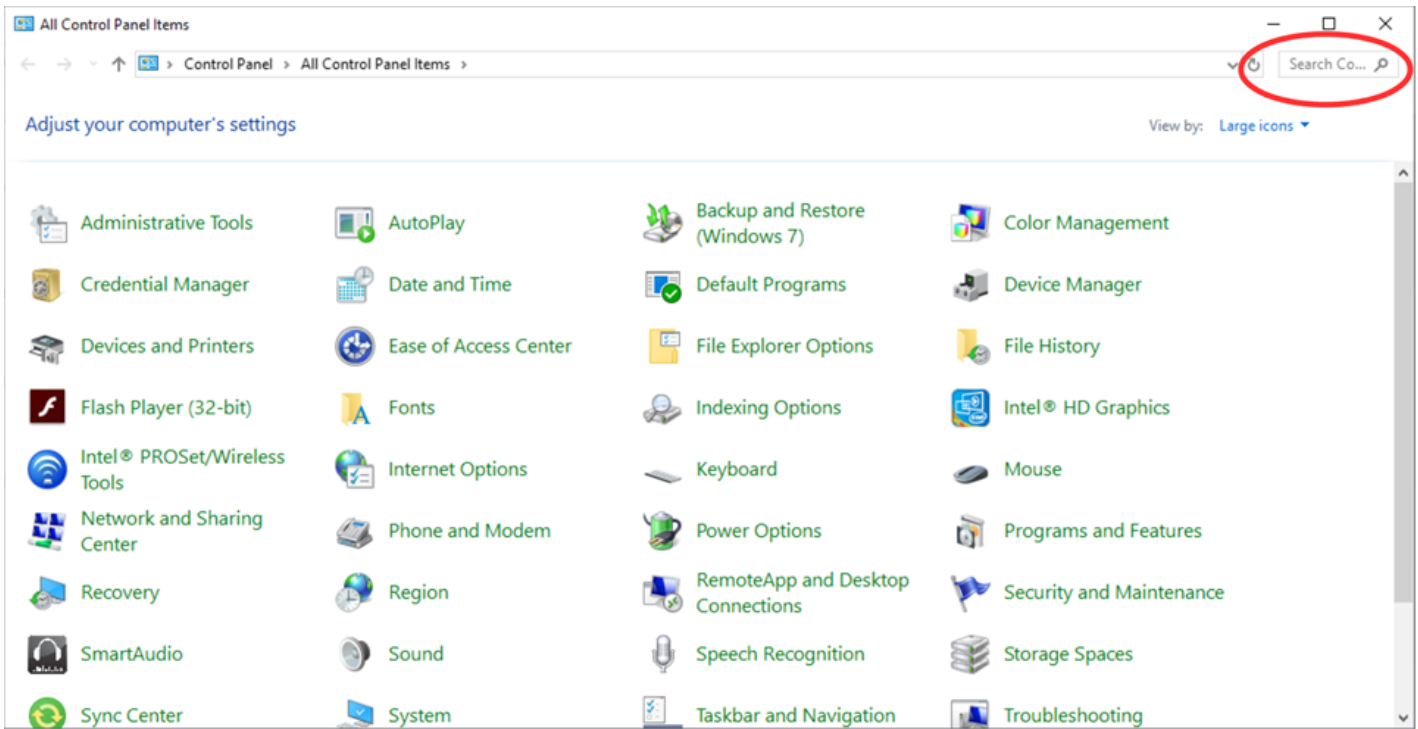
All Control Panel Items

> Control Panel > All Control Panel Items >

Search Co...

Adjust your computer's settings

View by: Large icons

Administrative Tools
AutoPlay
Backup and Restore (Windows 7)
Color Management
Credential Manager
Date and Time
Default Programs
Device Manager
Devices and Printers
Ease of Access Center
File Explorer Options
File History
Flash Player (32-bit)
Fonts
Indexing Options
Intel® HD Graphics
Intel® PROSet/Wireless Tools
Internet Options
Keyboard
Mouse
Network and Sharing Center
Phone and Modem
Power Options
Programs and Features
Recovery
Region
RemoteApp and Desktop Connections
Security and Maintenance
SmartAudio
Sound
Speech Recognition
Storage Spaces
Sync Center
System
Taskbar and Navigation
Troubleshooting